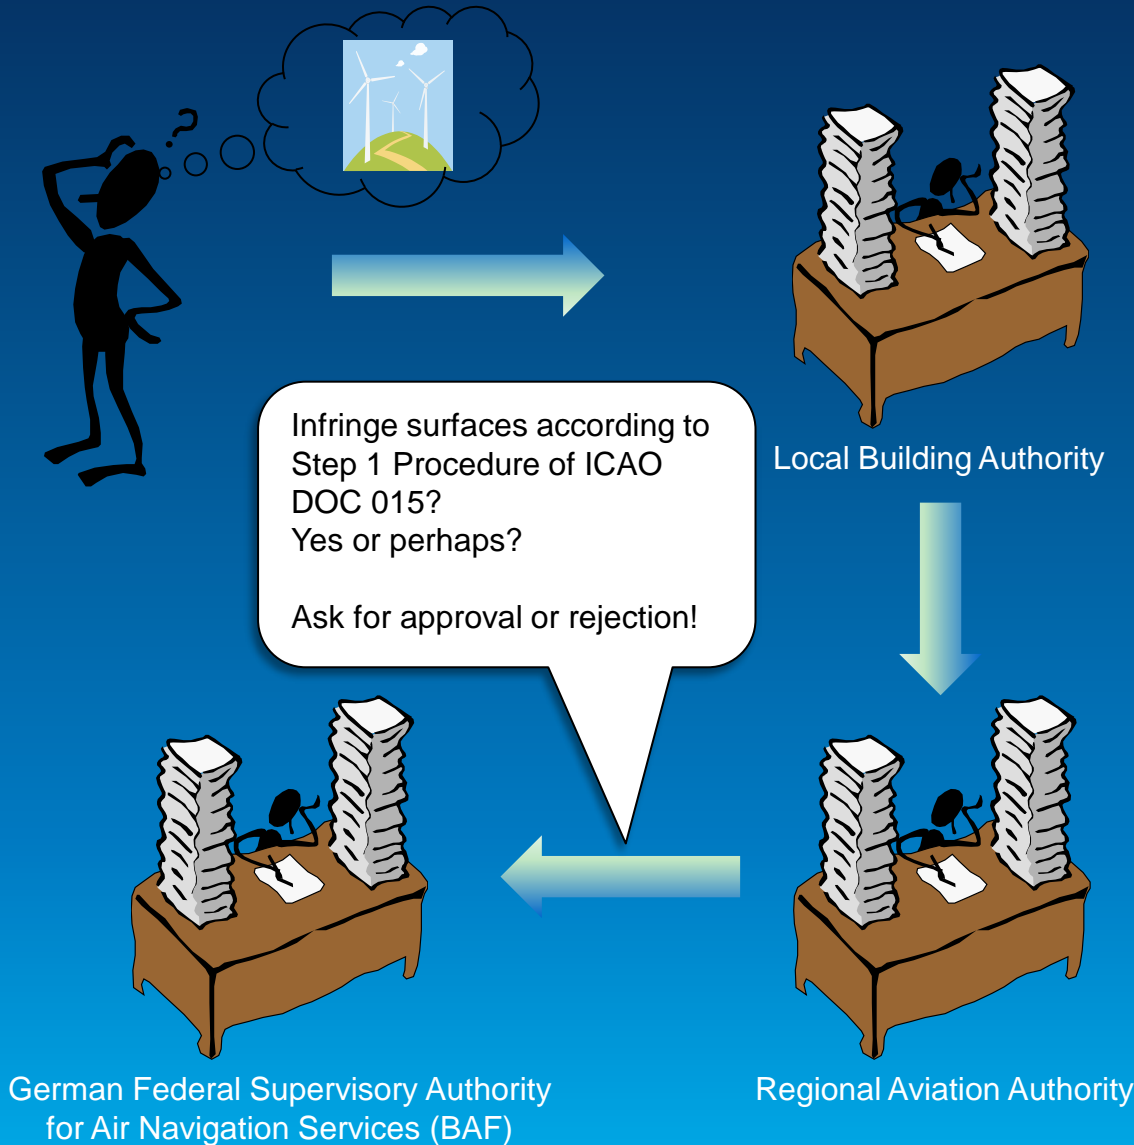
?

Local Building Authority

Infringe surfaces according to Step 1 Procedure of ICAO DOC 015?
Yes or perhaps?

Ask for approval or rejection!

German Federal Supervisory Authority for Air Navigation Services (BAF)

Regional Aviation Authority